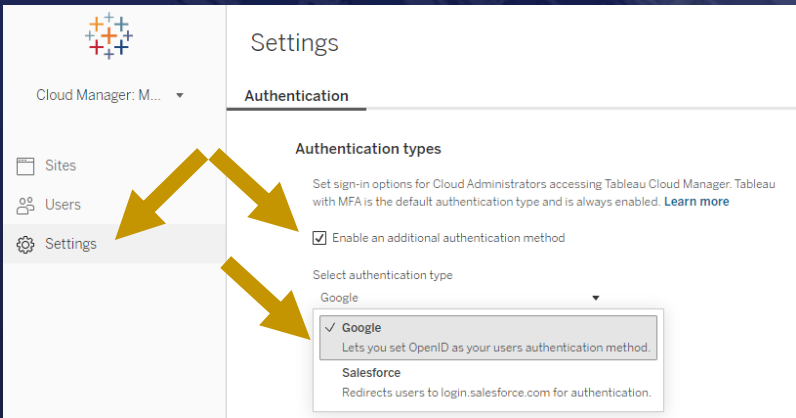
Cloud Manager: M...

Sites

Users

Settings

Settings

Authentication

Authentication types

Set sign-in options for Cloud Administrators accessing Tableau Cloud Manager. Tableau with MFA is the default authentication type and is always enabled. Learn more

Enable an additional authentication method

Select authentication type

Google

✓ Google
Lets you set OpenID as your users authentication method.

Salesforce
Redirects users to login.salesforce.com for authentication.